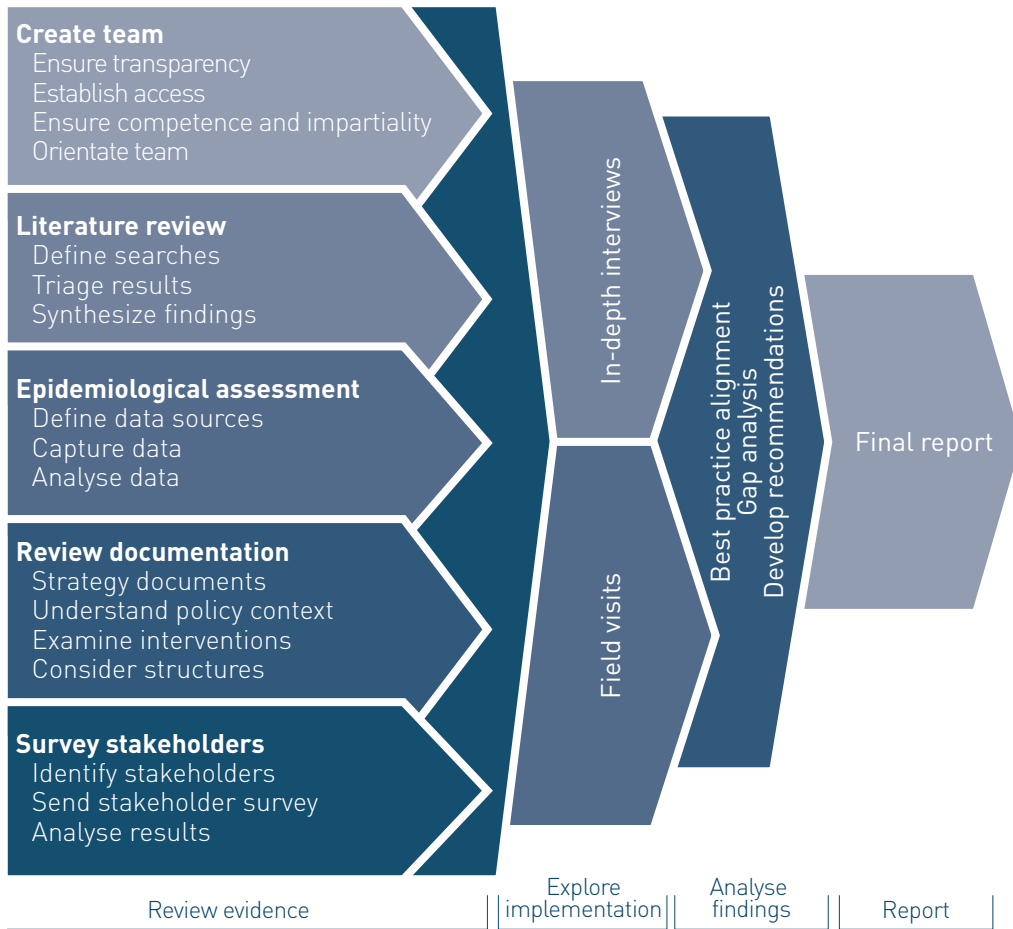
Create team
Ensure transparency
Establish access
Ensure competence and impartiality
Orientate team

Literature review
Define searches
Triage results
Synthesize findings

Epidemiological assessment
Define data sources
Capture data
Analyse data

Review documentation
Strategy documents
Understand policy context
Examine interventions
Consider structures

Survey stakeholders
Identify stakeholders
Send stakeholder survey
Analyse results

In-depth interviews

Field visits

Best practice alignment
Gap analysis
Develop recommendations

Final report

Review evidence

Explore implementation

Analyse findings

Report